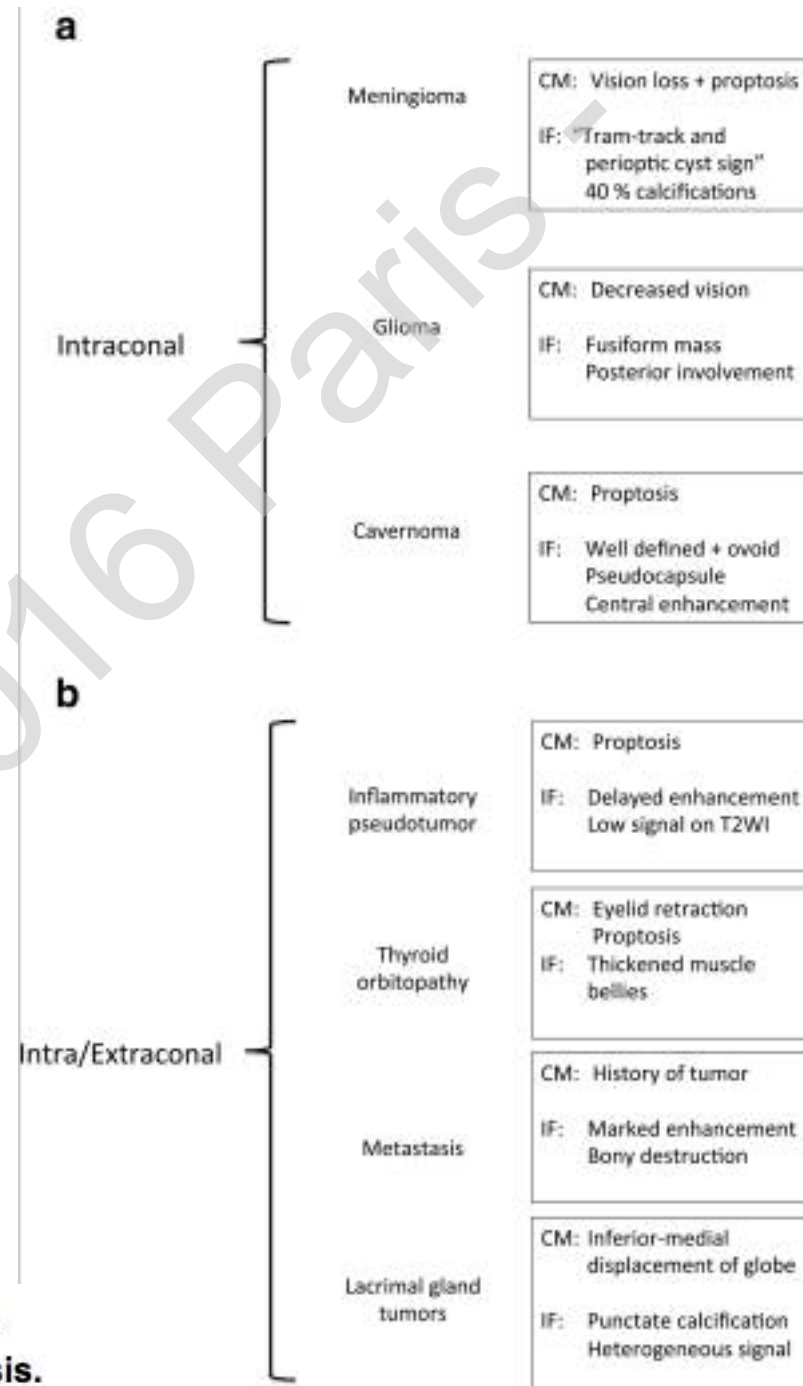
a

Intraconal

Meningioma

CM: Vision loss + proptosis

IF: "Tram-track and perioptic cyst sign" 40 % calcifications

Glioma

CM: Decreased vision

IF: Fusiform mass Posterior involvement

Cavernoma

CM: Proptosis

IF: Well defined + ovoid Pseudocapsule Central enhancement

b

Intra/Extraconal

Inflammatory pseudotumor

CM: Proptosis

IF: Delayed enhancement Low signal on T2WI

Thyroid orbitopathy

CM: Eyelid retraction Proptosis

IF: Thickened muscle bellies

Metastasis

CM: History of tumor

IF: Marked enhancement Bony destruction

Lacrimal gland tumors

CM: Inferior-medial displacement of globe

IF: Punctate calcification Heterogeneous signal

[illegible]16 Paris -

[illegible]sis.